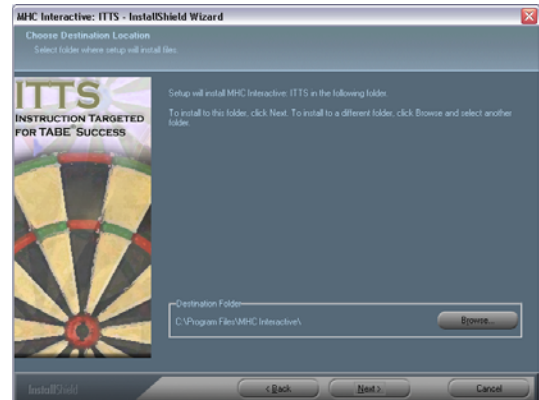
MHC Interactive: ITTS - InstallShield Wizard

Choose Destination Location

Select folder where setup will install files.

ITTS

INSTRUCTION TARGETED FOR TABE® SUCCESS

Setup will install MHC Interactive: ITTS in the following folder.

To install to this folder, click Next. To install to a different folder, click Browse and select another folder.

Destination Folder

C:\Program Files\MHC Interactive\

Browse...

InstallShield

< Back

Next >

Cancel